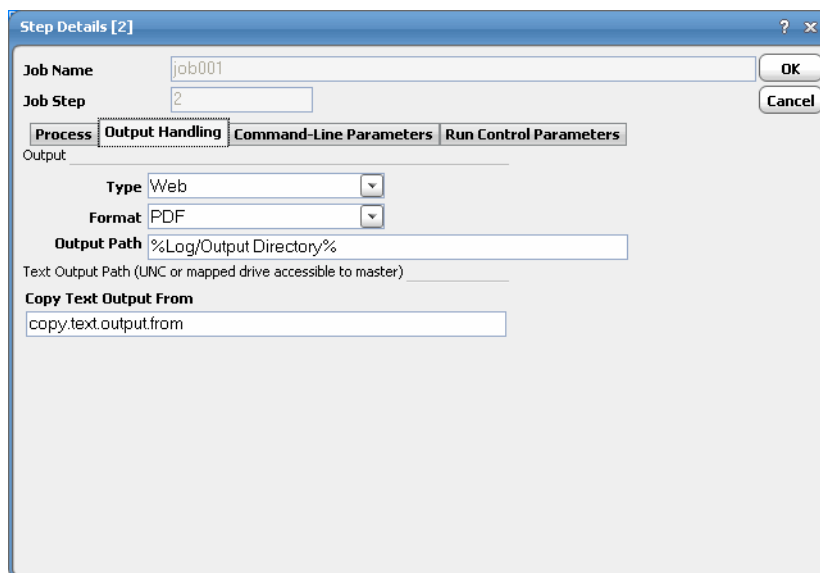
Step Details [2]

? ×

Job Name job001

OK

Job Step 2

Cancel

Process | Output Handling | Command-Line Parameters | Run Control Parameters

Output

Type Web

Format PDF

Output Path %Log/Output Directory%

Text Output Path (UNC or mapped drive accessible to master)

Copy Text Output From

copy.text.output.from